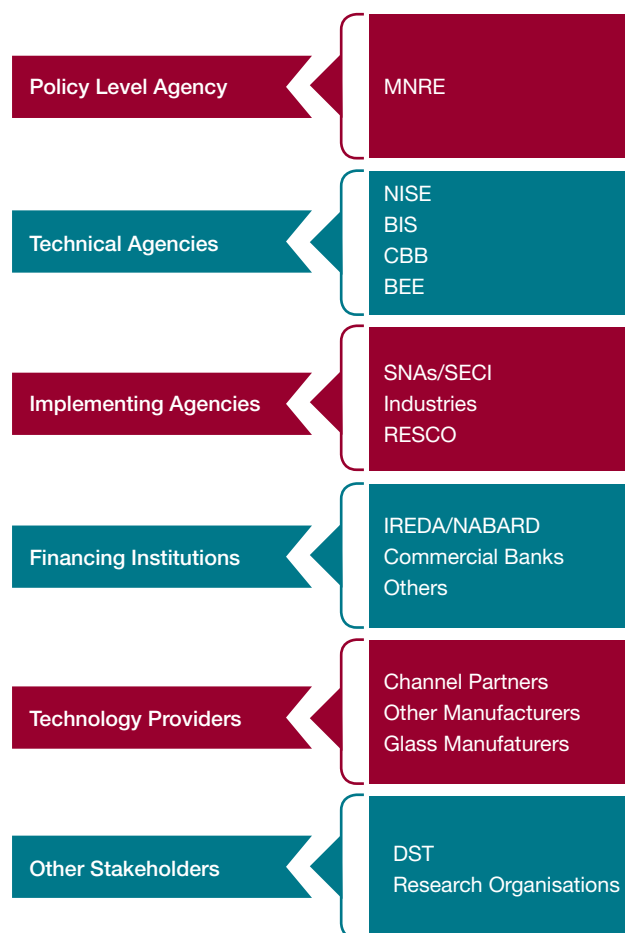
Policy Level Agency

MNRE

Technical Agencies

NISE
BIS
CBB
BEE

Implementing Agencies

SNAs/SECI
Industries
RESCO

Financing Institutions

IREDA/NABARD
Commercial Banks
Others

Technology Providers

Channel Partners
Other Manufacturers
Glass Manufaturers

Other Stakeholders

DST
Research Organisations